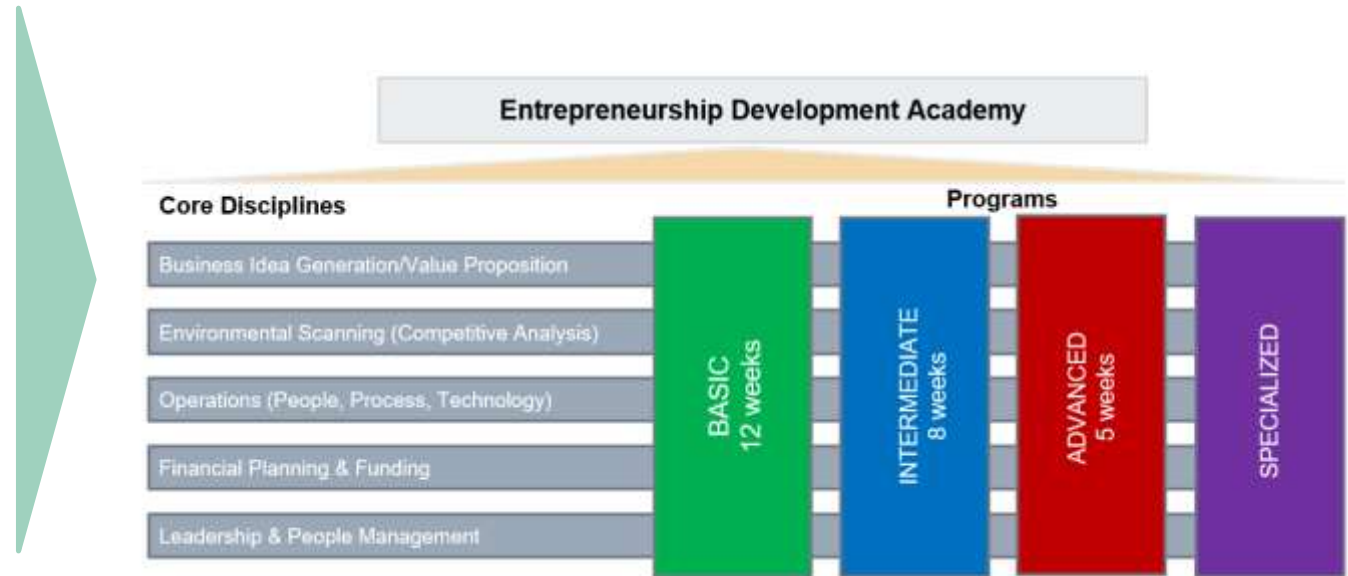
Entrepreneurship Development Academy

Core Disciplines

Programs

Business Idea Generation/Value Proposition

Environmental Scanning (Competitive Analysis)

Operations (People, Process, Technology)

Financial Planning & Funding

Leadership & People Management

BASIC
12 weeks

INTERMEDIATE
8 weeks

ADVANCED
5 weeks

SPECIALIZED